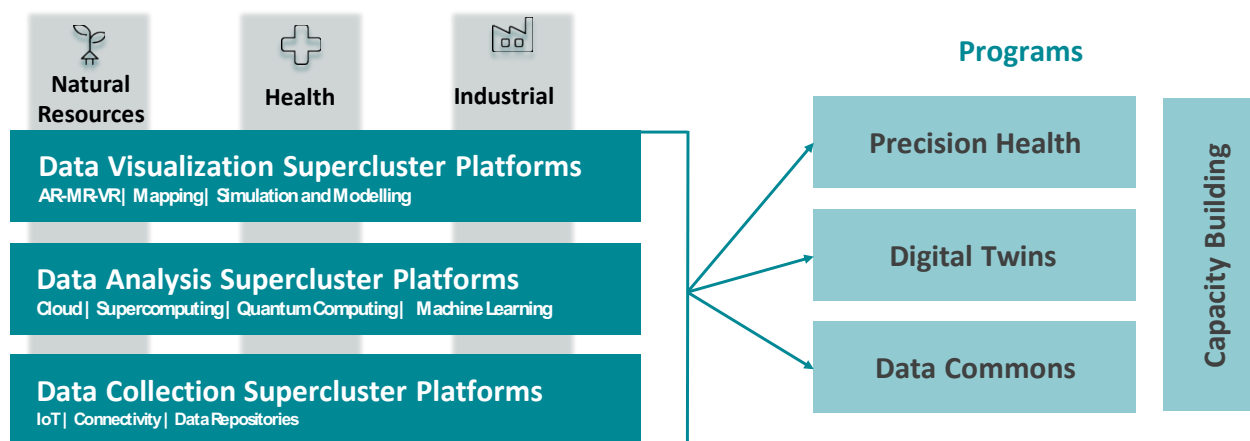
Natural Resources

Health

Industrial

Data Visualization Supercluster Platforms
AR-MR-VR| Mapping| Simulation and Modelling

Data Analysis Supercluster Platforms
Cloud| Supercomputing| Quantum Computing| Machine Learning

Data Collection Supercluster Platforms
IoT| Connectivity| Data Repositories

Programs

Precision Health

Digital Twins

Data Commons

Capacity Building